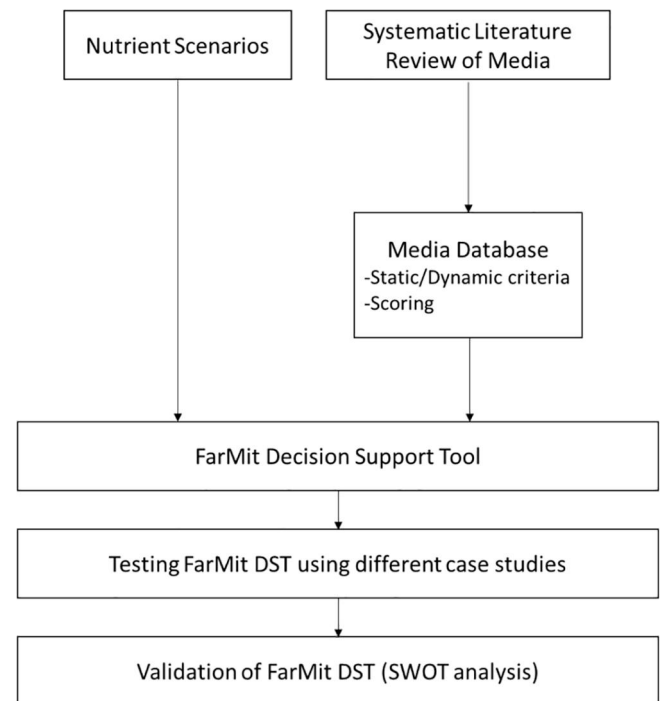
Nutrient Scenarios

Systematic Literature Review of Media

Media Database
-Static/Dynamic criteria
-Scoring

FarMit Decision Support Tool

Testing FarMit DST using different case studies

Validation of FarMit DST (SWOT analysis)